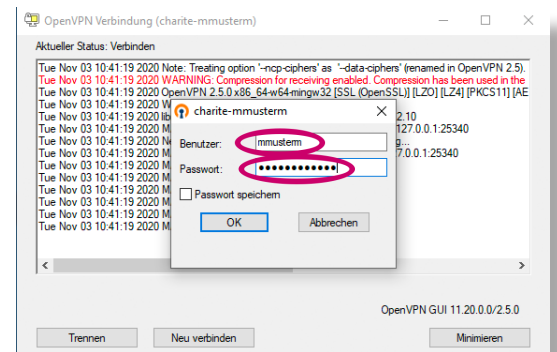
OpenVPN Verbindung (charite-mmusterm)

Aktueller Status: Verbinden

Tue Nov 03 10:41:19 2020 Note: Treating option '--ncp-ciphers' as '--data-ciphers' (renamed in OpenVPN 2.5).
Tue Nov 03 10:41:19 2020 WARNING: Compression for receiving enabled. Compression has been used in the
Tue Nov 03 10:41:19 2020 OpenVPN 2.5.0 x86_64-w64-mingw32 [SSL (OpenSSL)] [LZO] [LZ4] [PKCS11] [AE
Tue Nov 03 10:41:19 2020 W
Tue Nov 03 10:41:19 2020 lib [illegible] 2.10
Tue Nov 03 10:41:19 2020 M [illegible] 127.0.0.1:25340
Tue Nov 03 10:41:19 2020 Ne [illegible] g...
Tue Nov 03 10:41:19 2020 M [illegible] 7.0.0.1:25340
Tue Nov 03 10:41:19 2020 M
Tue Nov 03 10:41:19 2020 M
Tue Nov 03 10:41:19 2020 M
Tue Nov 03 10:41:19 2020 M
Tue Nov 03 10:41:19 2020 M

charite-mmusterm

Benutzer: mmusterm

Passwort: ●●●●●●●●●●●●

Passwort speichern

OK

Abbrechen

OpenVPN GUI 11.20.0.0/2.5.0

Trennen

Neu verbinden

Minimieren